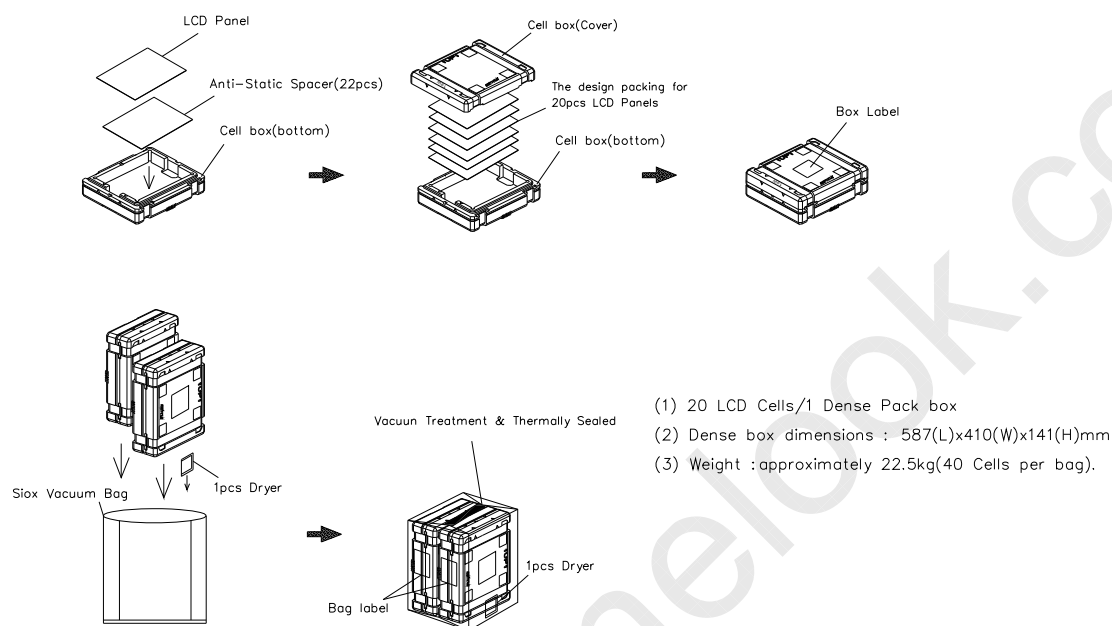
LCD Panel

Anti-Static Spacer(22pcs)

Cell box(bottom)

Cell box(Cover)

The design packing for 20pcs LCD Panels

Cell box(bottom)

Box Label

Siox Vacuum Bag

1pcs Dryer

Vacuun Treatment & Thermally Sealed

1pcs Dryer

Bag label

(1) 20 LCD Cells/1 Dense Pack box

(2) Dense box dimensions : 587(L)x410(W)x141(H)mm

(3) Weight :approximately 22.5kg(40 Cells per bag).